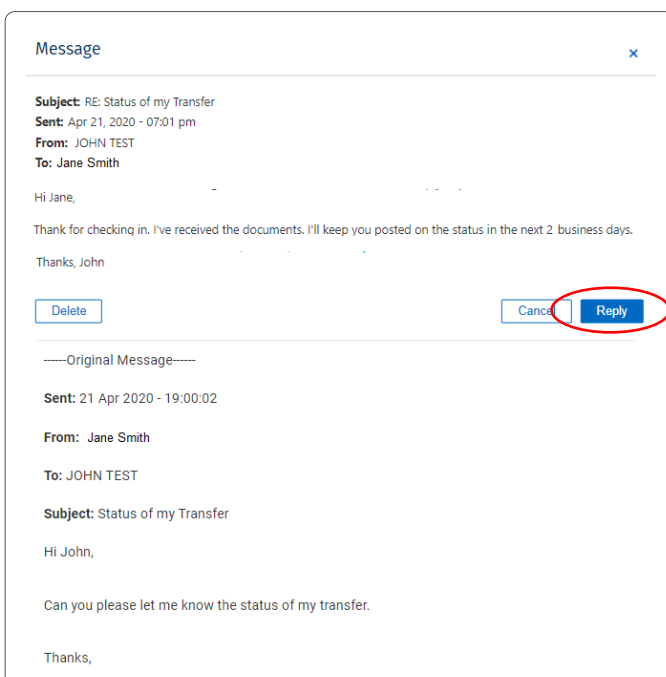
Message

×

**Subject:** RE: Status of my Transfer
**Sent:** Apr 21, 2020 - 07:01 pm
**From:** JOHN TEST
**To:** Jane Smith

Hi Jane,

Thank for checking in. I've received the documents. I'll keep you posted on the status in the next 2 business days.

Thanks, John

Delete

Cancel

Reply

------Original Message------

**Sent:** 21 Apr 2020 - 19:00:02

**From:** Jane Smith

**To:** JOHN TEST

**Subject:** Status of my Transfer

Hi John,

Can you please let me know the status of my transfer.

Thanks,